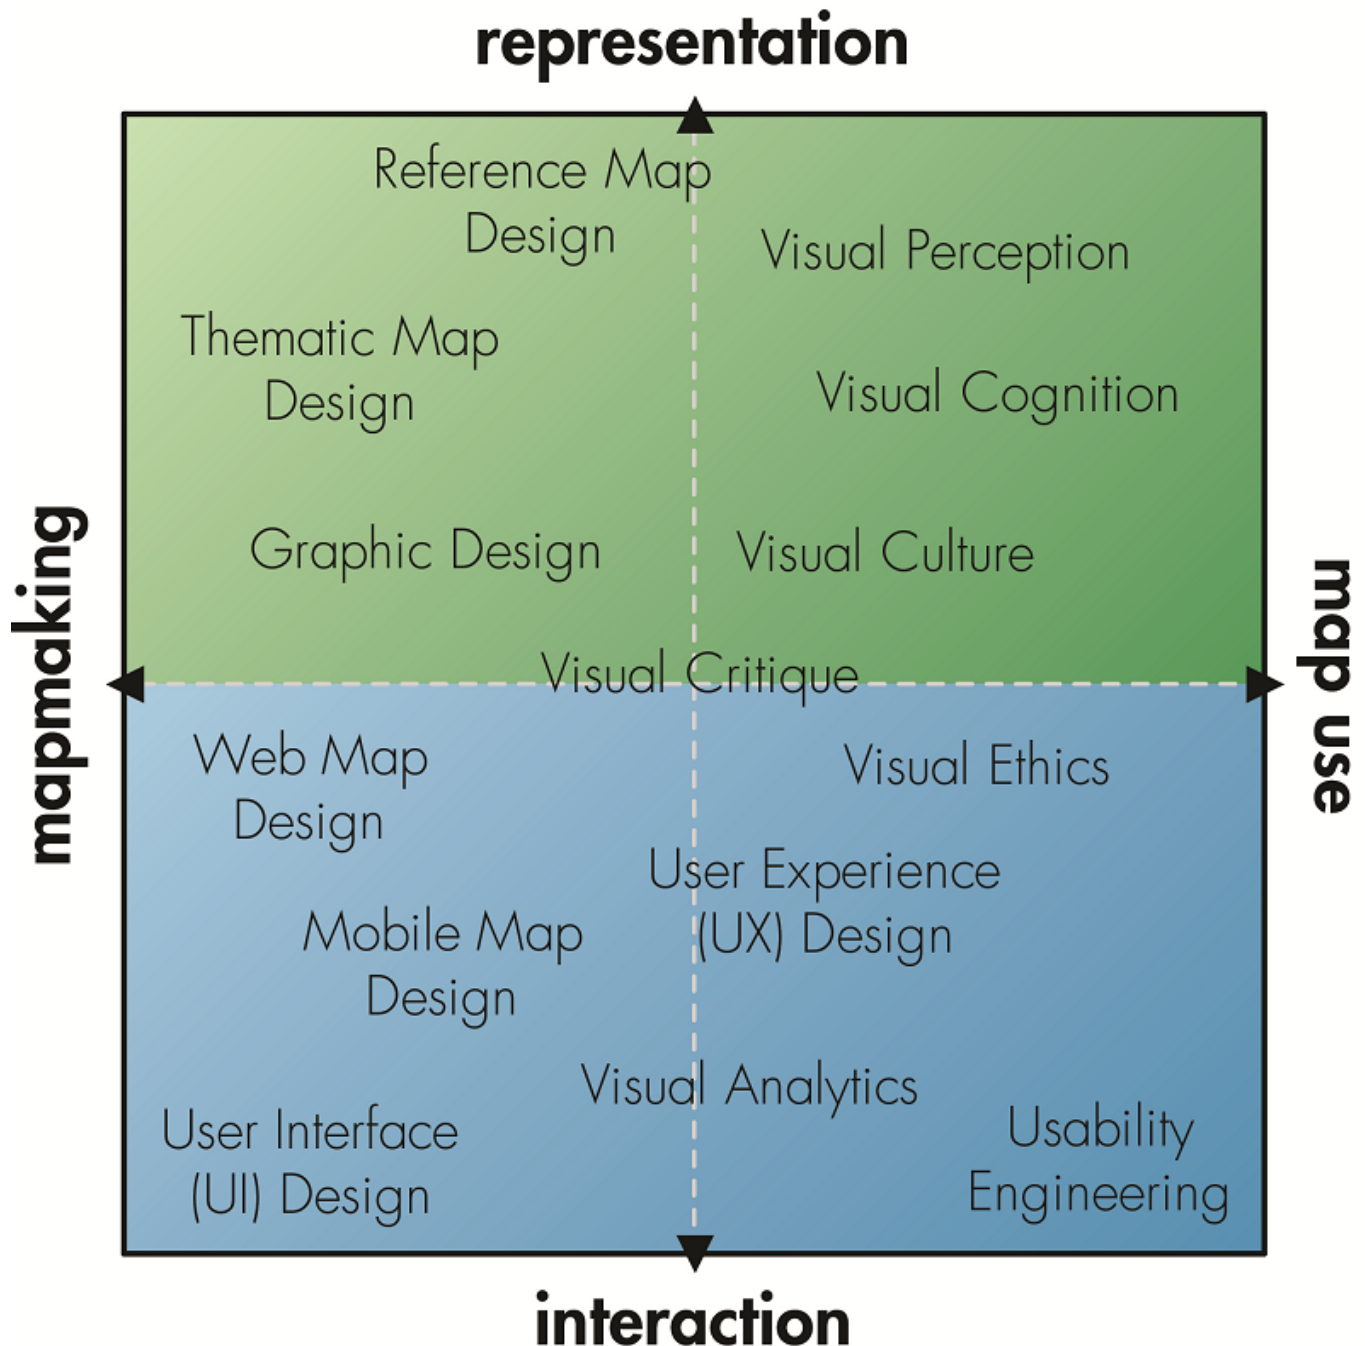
representation

Reference Map Design

Visual Perception

Thematic Map Design

Visual Cognition

Graphic Design

Visual Culture

mapmaking

map use

Visual Critique

Web Map Design

Visual Ethics

User Experience (UX) Design

Mobile Map Design

Visual Analytics

User Interface (UI) Design

Usability Engineering

interaction